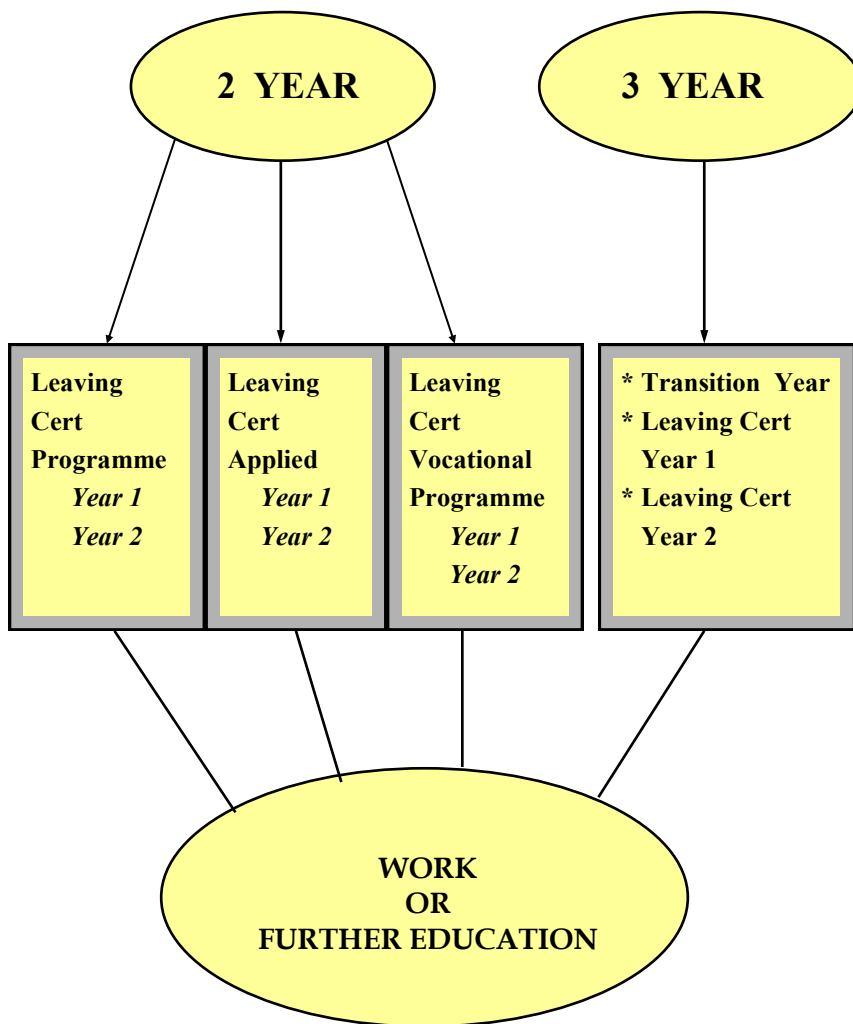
2 YEAR

3 YEAR

Leaving Cert Programme
Year 1
Year 2

Leaving Cert Applied
Year 1
Year 2

Leaving Cert Vocational Programme
Year 1
Year 2

* Transition Year
* Leaving Cert Year 1
* Leaving Cert Year 2

WORK
OR
FURTHER EDUCATION